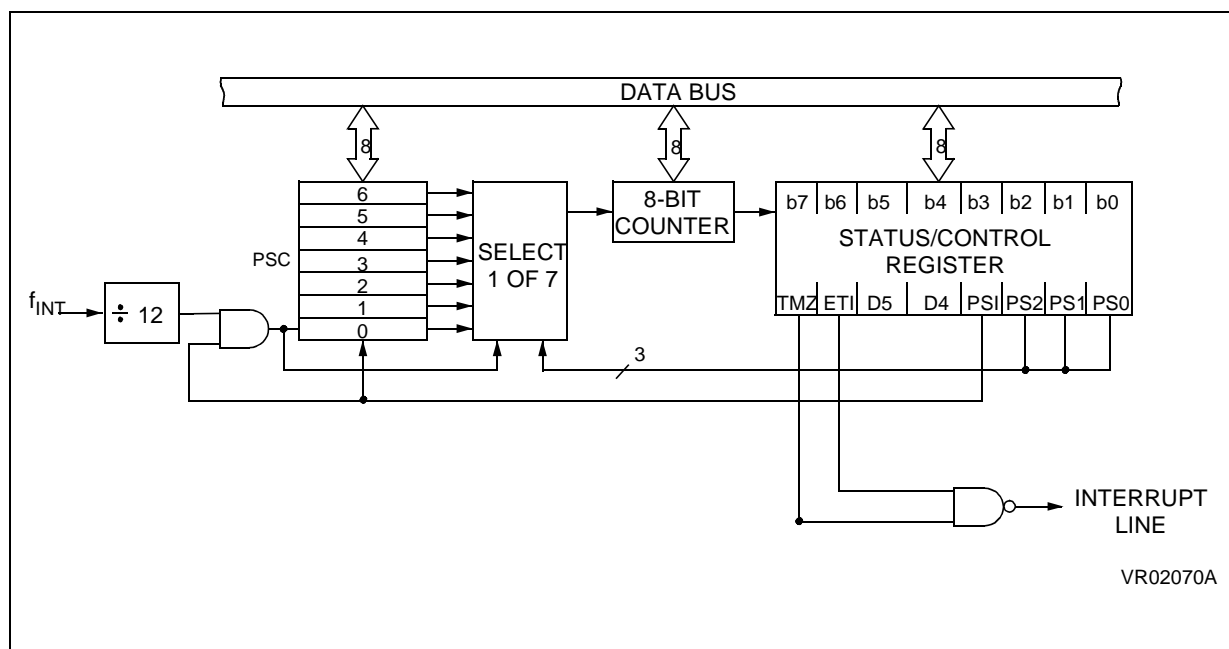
DATA BUS

8

8

8

6
5
4
3
2
1
0

PSC

SELECT 1 OF 7

8-BIT COUNTER

| b7 | b6 | b5 | b4 | b3 | b2 | b1 | b0 |
|---|---|---|---|---|---|---|---|

STATUS/CONTROL REGISTER

| TMZ | ETI | D5 | D4 | PSI | PS2 | PS1 | PS0 |
|---|---|---|---|---|---|---|---|

$f_{INT}$

$\div$ 12

3

INTERRUPT LINE

VR02070A